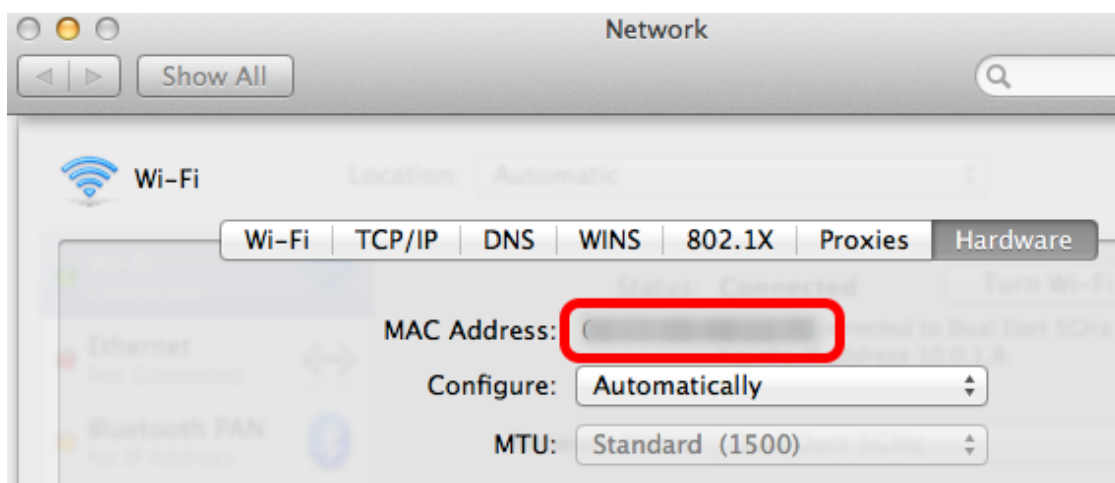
Network

Show All

Wi-Fi

Location: Automatic

Wi-Fi | TCP/IP | DNS | WINS | 802.1X | Proxies | Hardware

Ethernet
Not Connected

Bluetooth PAN
No IP Address

Status: Connected

Turn Wi-Fi

MAC Address: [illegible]

Configure: Automatically

MTU: Standard (1500)